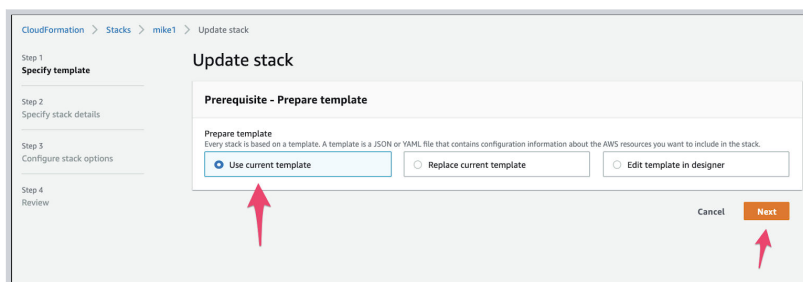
CloudFormation > Stacks > mike1 > Update stack

Step 1
Specify template

Step 2
Specify stack details

Step 3
Configure stack options

Step 4
Review

Update stack

Prerequisite - Prepare template

Prepare template
Every stack is based on a template. A template is a JSON or YAML file that contains configuration information about the AWS resources you want to include in the stack.

Use current template

Replace current template

Edit template in designer

Cancel

Next